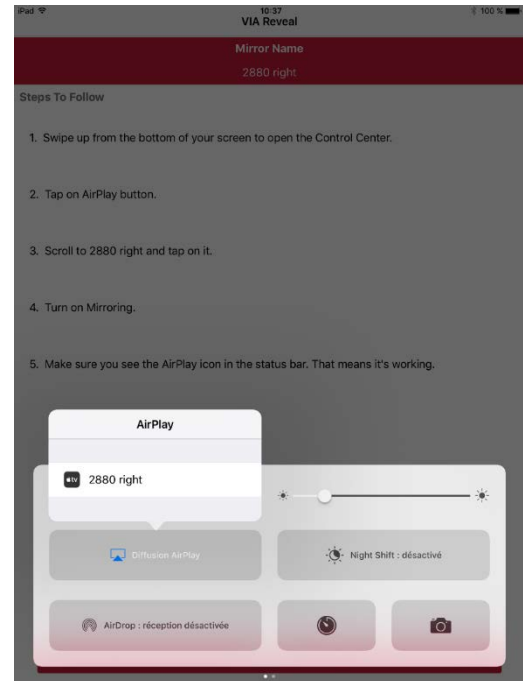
iPad
10:37
VIA Reveal
100 %

Mirror Name
2880 right

Steps To Follow

1. Swipe up from the bottom of your screen to open the Control Center.

2. Tap on AirPlay button.

3. Scroll to 2880 right and tap on it.

4. Turn on Mirroring.

5. Make sure you see the AirPlay icon in the status bar. That means it's working.

AirPlay

tv 2880 right

Diffusion AirPlay

Night Shift : désactivé

AirDrop : réception désactivée